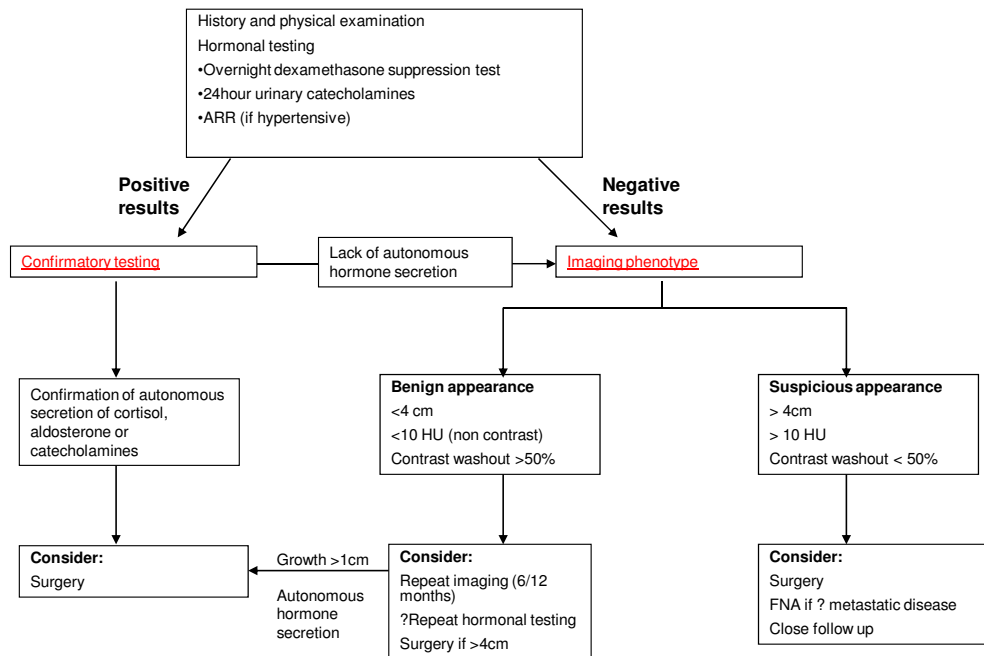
History and physical examination
Hormonal testing
•Overnight dexamethasone suppression test
•24hour urinary catecholamines
•ARR (if hypertensive)

Positive results

Negative results

Confirmatory testing

Lack of autonomous hormone secretion

Imaging phenotype

Confirmation of autonomous secretion of cortisol, aldosterone or catecholamines

Benign appearance
<4 cm
<10 HU (non contrast)
Contrast washout >50%

Suspicious appearance
> 4cm
> 10 HU
Contrast washout < 50%

Consider:
Surgery

Growth >1cm

Autonomous hormone secretion

Consider:
Repeat imaging (6/12 months)
?Repeat hormonal testing
Surgery if >4cm

Consider:
Surgery
FNA if ? metastatic disease
Close follow up